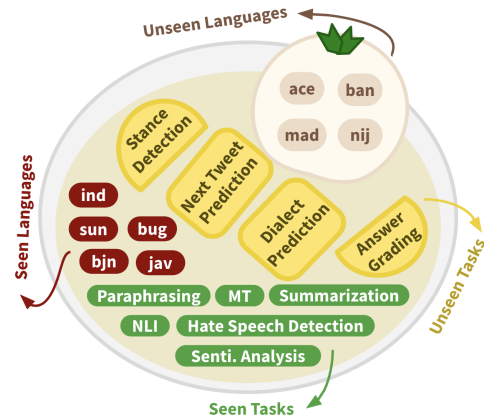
Unseen Languages

ace
ban
mad
nij

Stance Detection

Next Tweet Prediction

Dialect Prediction

Answer Grading

Seen Languages

ind
sun
bug
bjn
jav

Unseen Tasks

Paraphrasing
MT
Summarization
NLI
Hate Speech Detection
Senti. Analysis

Seen Tasks